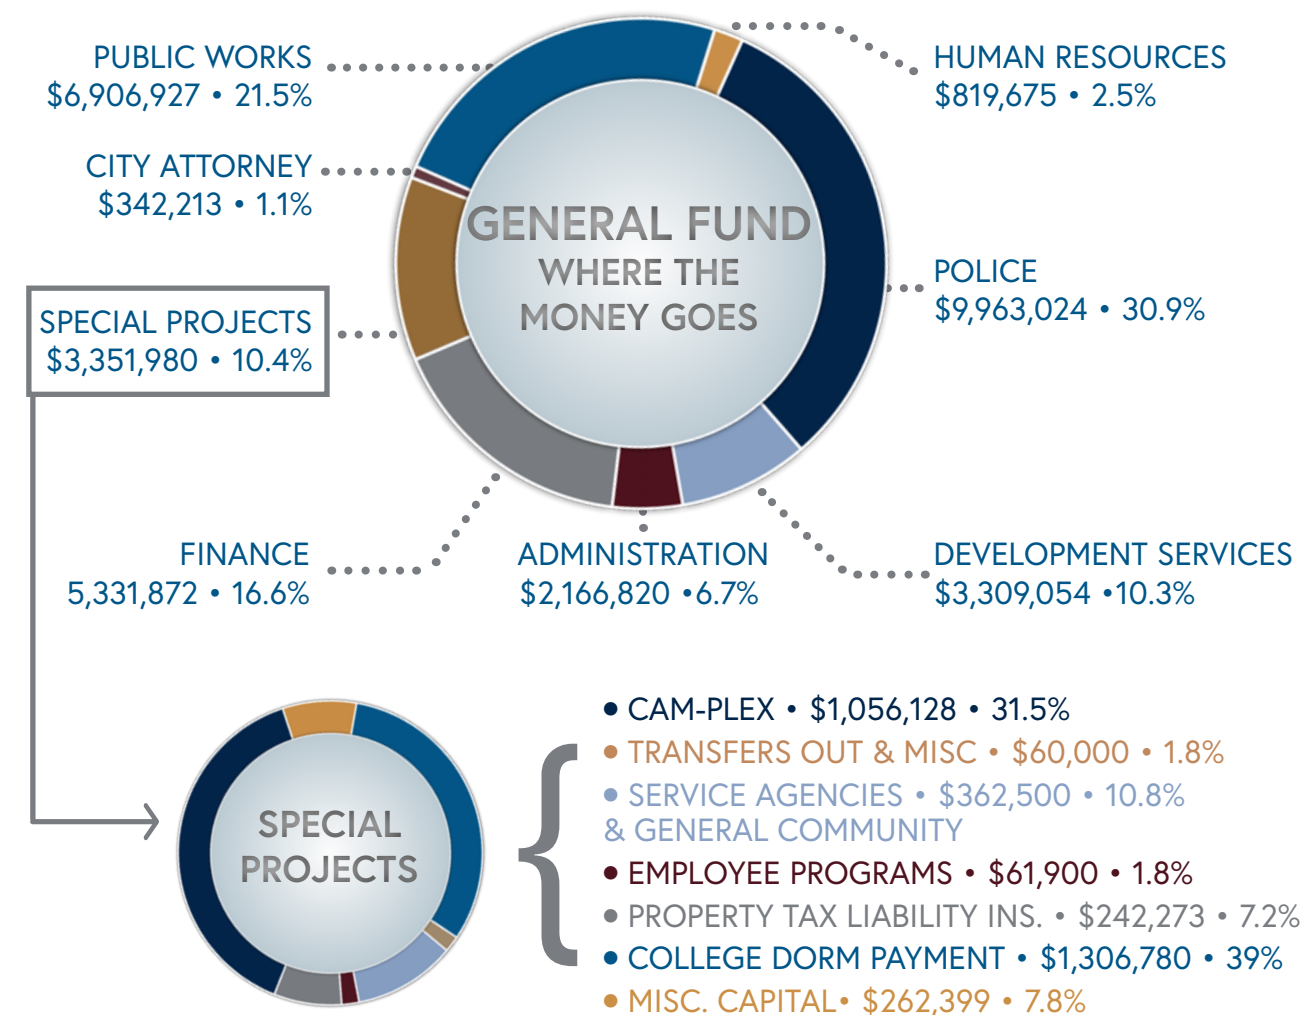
GENERAL FUND
WHERE THE MONEY GOES

PUBLIC WORKS
$6,906,927 • 21.5%

HUMAN RESOURCES
$819,675 • 2.5%

CITY ATTORNEY
$342,213 • 1.1%

POLICE
$9,963,024 • 30.9%

SPECIAL PROJECTS
$3,351,980 • 10.4%

FINANCE
5,331,872 • 16.6%

ADMINISTRATION
$2,166,820 •6.7%

DEVELOPMENT SERVICES
$3,309,054 •10.3%

SPECIAL PROJECTS

• CAM-PLEX • $1,056,128 • 31.5%
• TRANSFERS OUT & MISC • $60,000 • 1.8%
• SERVICE AGENCIES • $362,500 • 10.8% & GENERAL COMMUNITY
• EMPLOYEE PROGRAMS • $61,900 • 1.8%
• PROPERTY TAX LIABILITY INS. • $242,273 • 7.2%
• COLLEGE DORM PAYMENT • $1,306,780 • 39%
• MISC. CAPITAL• $262,399 • 7.8%